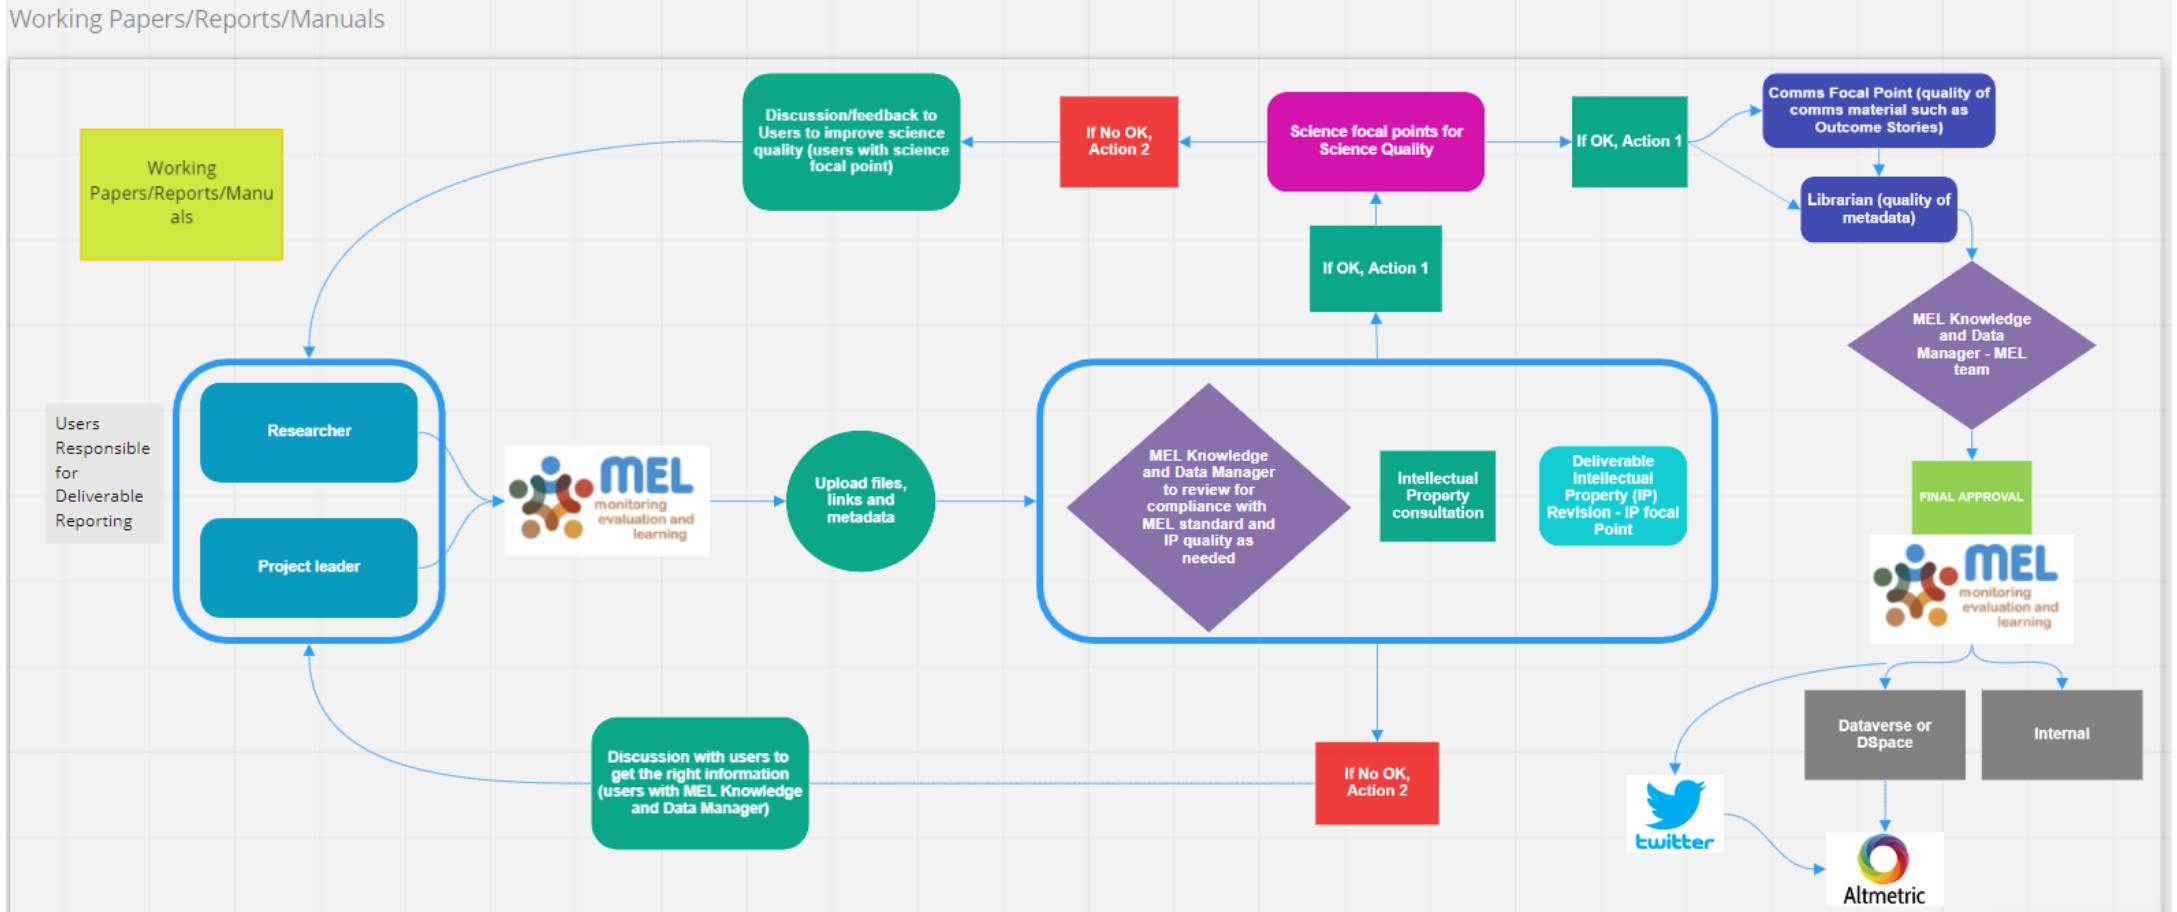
Working Papers/Reports/Manuals

Working Papers/Reports/Manuals

Discussion/feedback to Users to improve science quality (users with science focal point)

If No OK, Action 2

Science focal points for Science Quality

If OK, Action 1

Comms Focal Point (quality of comms material such as Outcome Stories)

Librarian (quality of metadata)

If OK, Action 1

MEL Knowledge and Data Manager - MEL team

Users Responsible for Deliverable Reporting

Researcher

Project leader

MEL monitoring evaluation and learning

Upload files, links and metadata

MEL Knowledge and Data Manager to review for compliance with MEL standard and IP quality as needed

Intellectual Property consultation

Deliverable Intellectual Property (IP) Revision - IP focal Point

FINAL APPROVAL

MEL monitoring evaluation and learning

Dataverse or DSpace

Internal

Discussion with users to get the right information (users with MEL Knowledge and Data Manager)

If No OK, Action 2

twitter

Altmetric